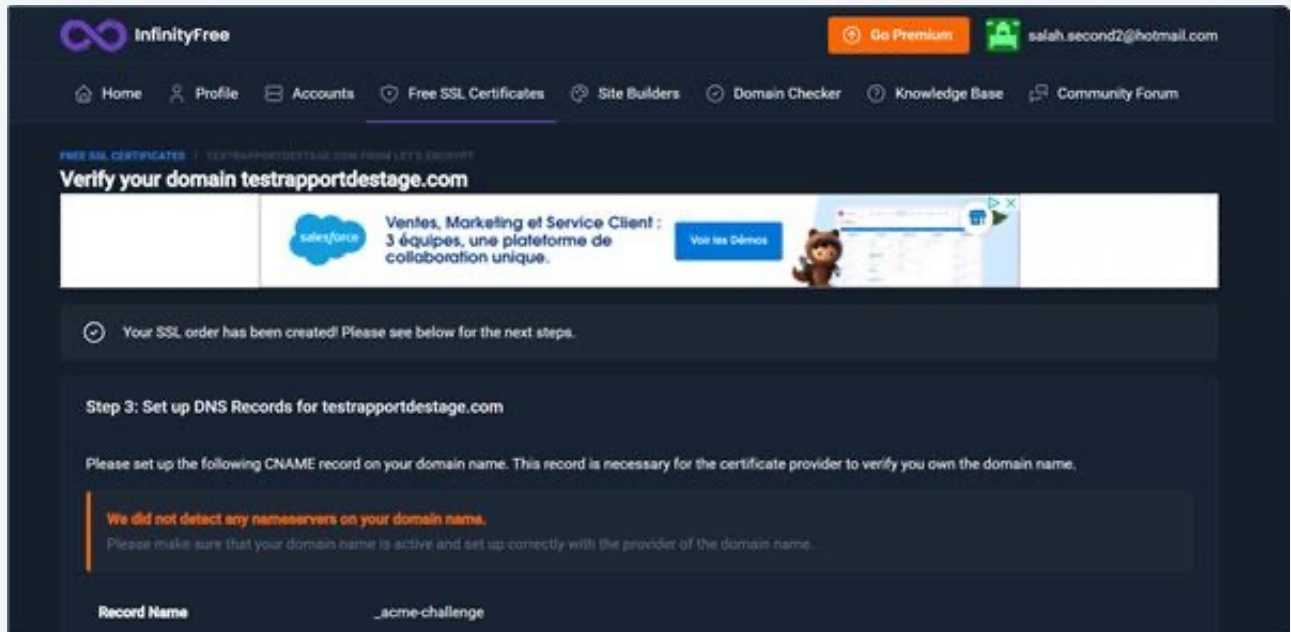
InfinityFree

Go Premium

salah.second2@hotmail.com

Home Profile Accounts Free SSL Certificates Site Builders Domain Checker Knowledge Base Community Forum

FREE SSL CERTIFICATES / TESTRAPPORTDESTAGE.COM FROM LET'S ENCRYPT

Verify your domain testrapportdestage.com

salesforce

Ventes, Marketing et Service Client : 3 équipes, une plateforme de collaboration unique.

Voir les Démos

Your SSL order has been created! Please see below for the next steps.

Step 3: Set up DNS Records for testrapportdestage.com

Please set up the following CNAME record on your domain name. This record is necessary for the certificate provider to verify you own the domain name.

We did not detect any nameservers on your domain name.

Please make sure that your domain name is active and set up correctly with the provider of the domain name.

Record Name _acme-challenge